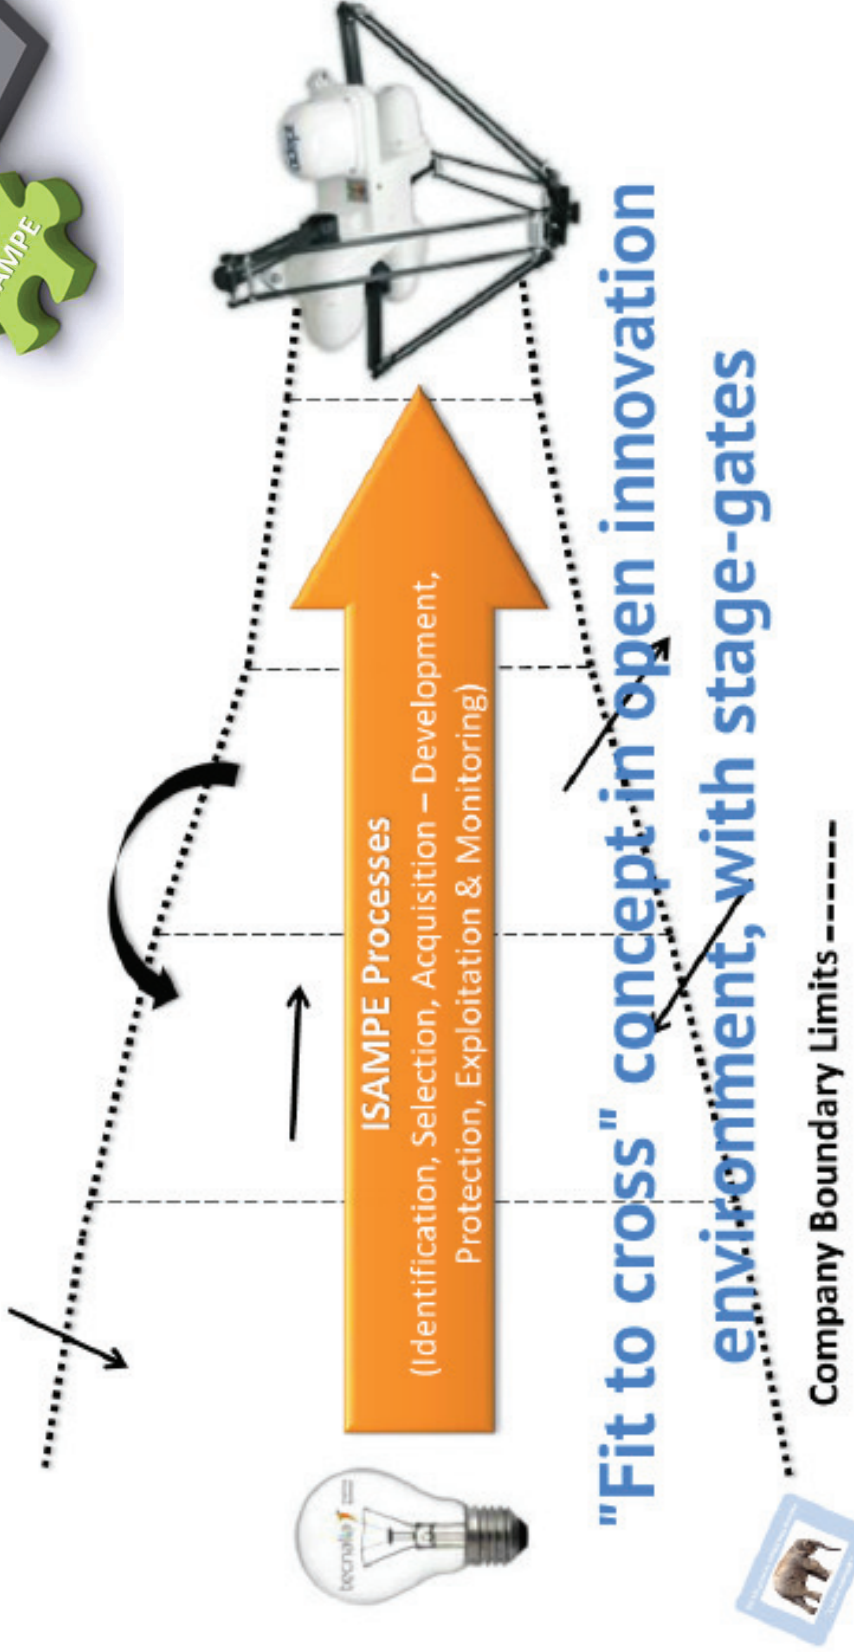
AMPE

ISAMPE Processes
(Identification, Selection, Acquisition – Development, Protection, Exploitation & Monitoring)

"Fit to cross" concept in open innovation environment, with stage-gates

Company Boundary Limits ------

tecnalia